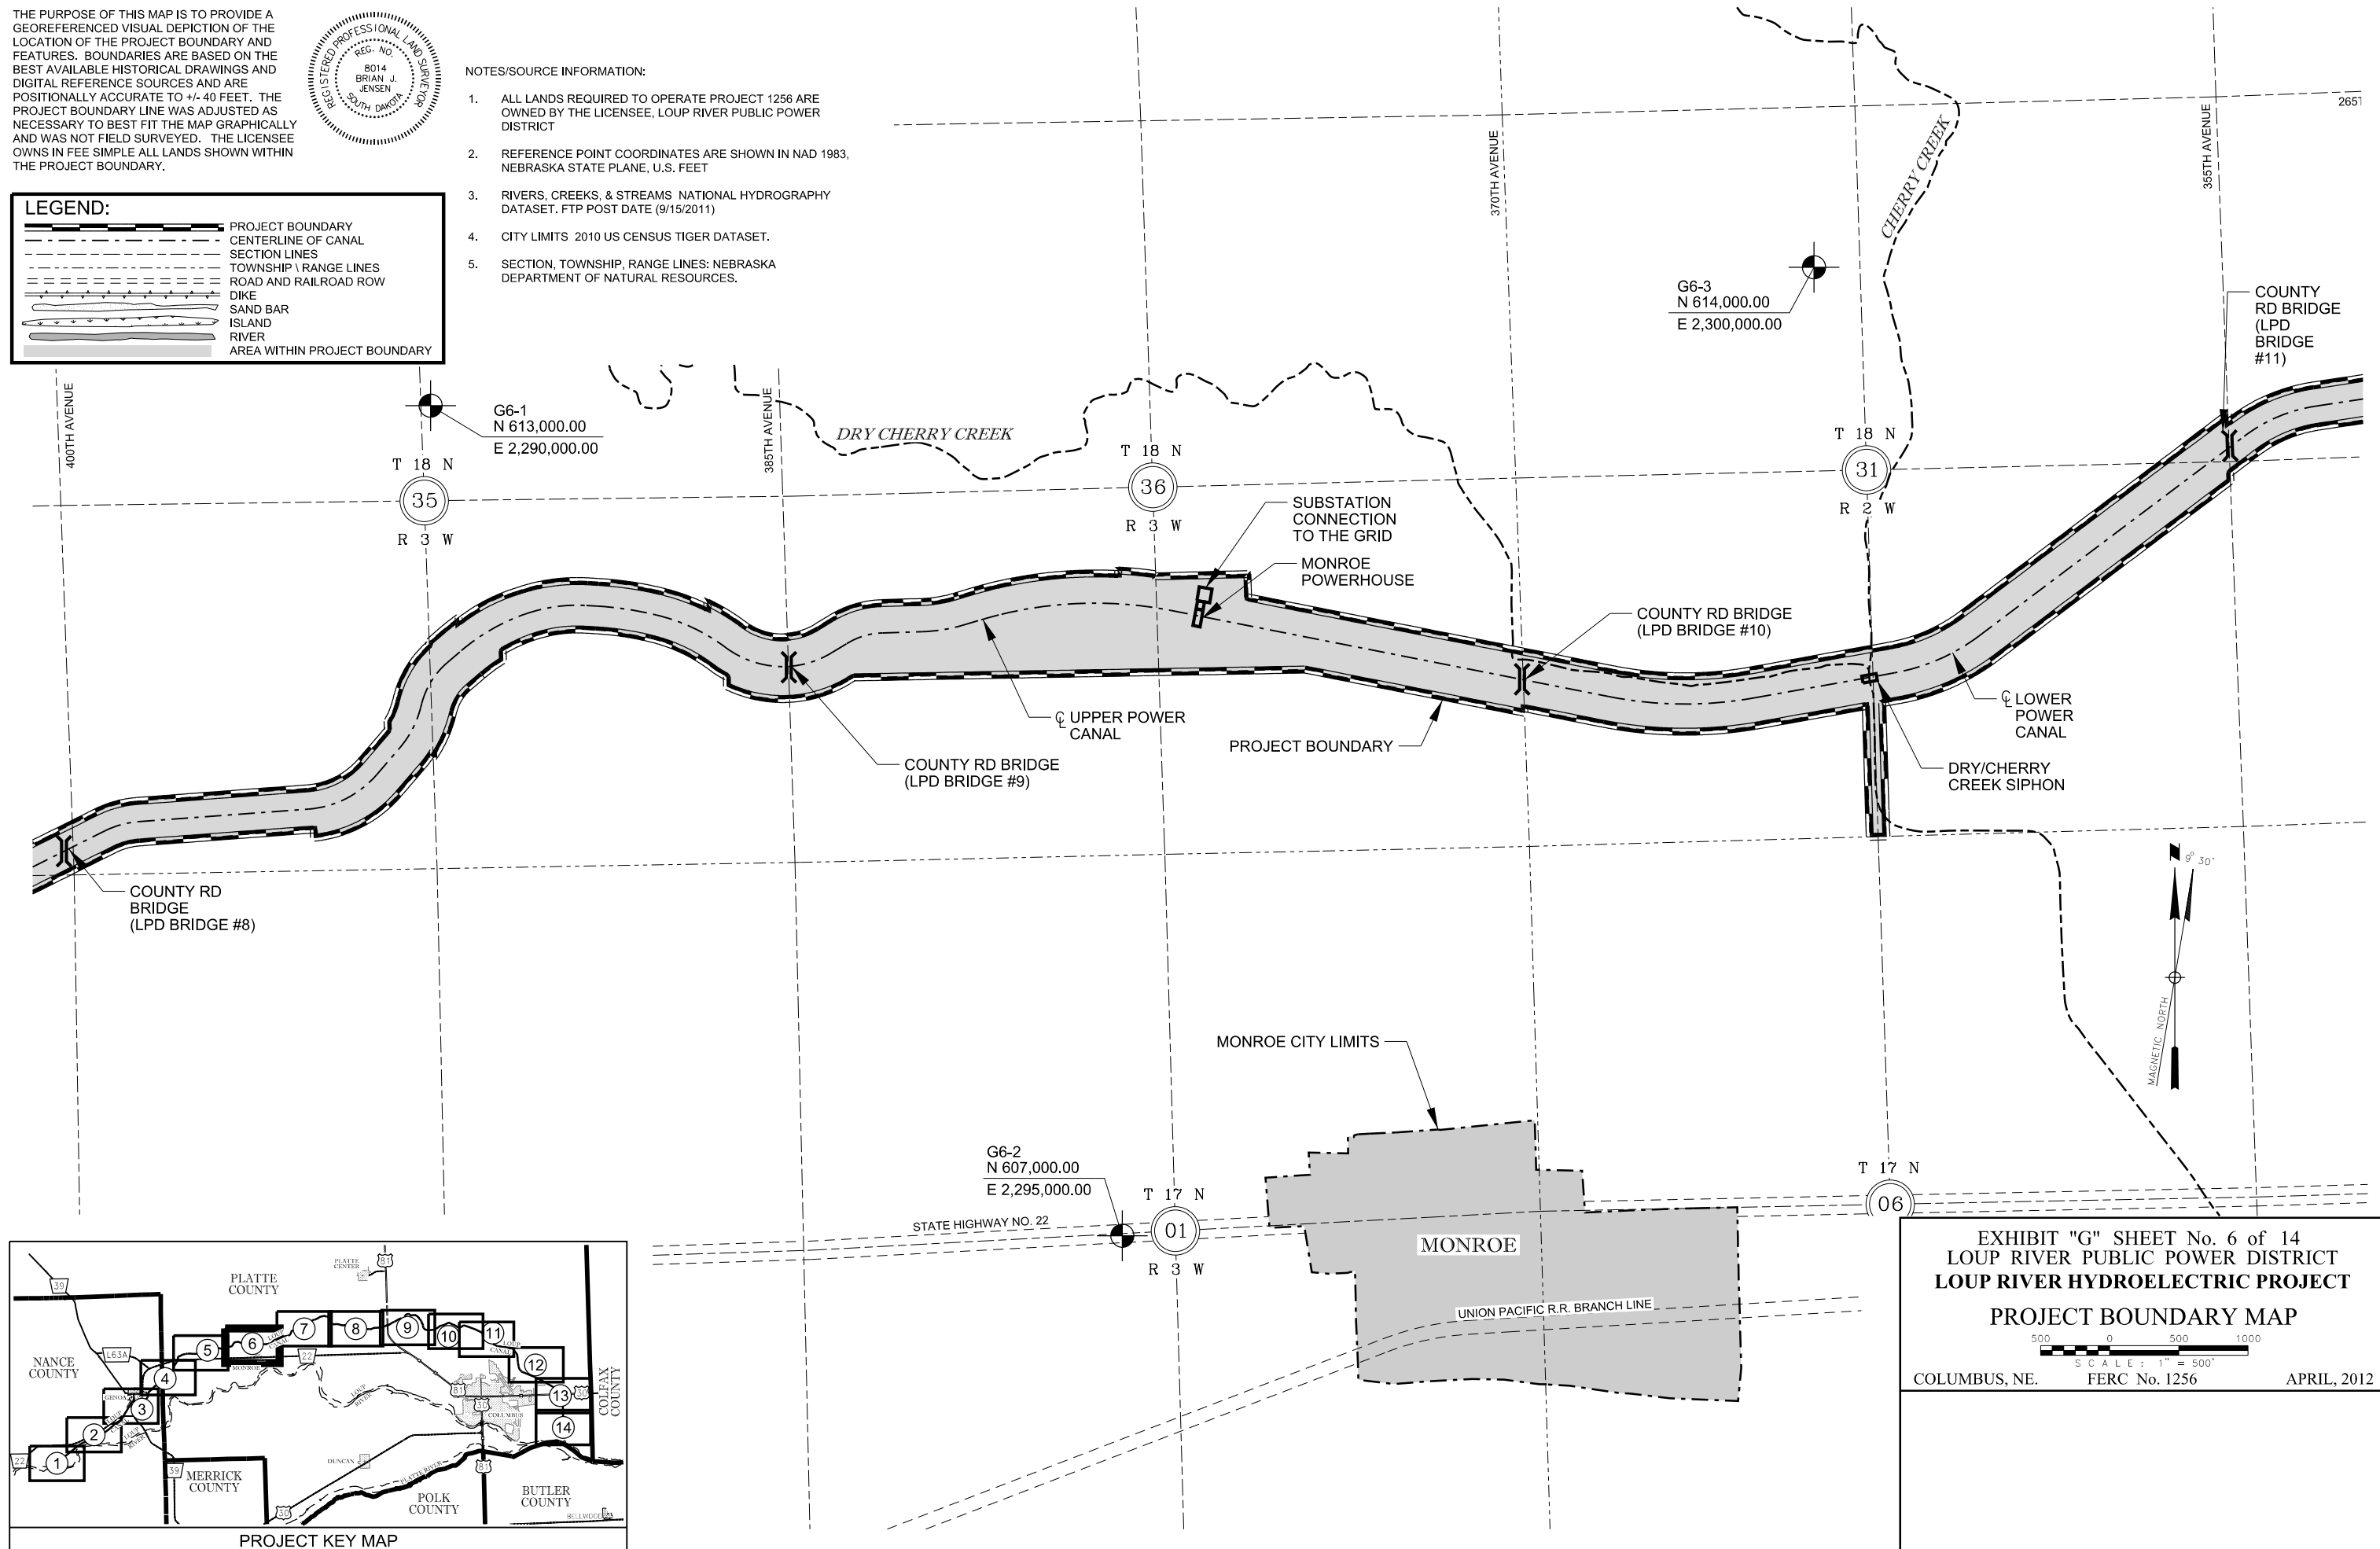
THE PURPOSE OF THIS MAP IS TO PROVIDE A GEOREFERENCED VISUAL DEPICTION OF THE LOCATION OF THE PROJECT BOUNDARY AND FEATURES. BOUNDARIES ARE BASED ON THE BEST AVAILABLE HISTORICAL DRAWINGS AND DIGITAL REFERENCE SOURCES AND ARE POSITIONALLY ACCURATE TO +/- 40 FEET. THE PROJECT BOUNDARY LINE WAS ADJUSTED AS NECESSARY TO BEST FIT THE MAP GRAPHICALLY AND WAS NOT FIELD SURVEYED. THE LICENSEE OWNS IN FEE SIMPLE ALL LANDS SHOWN WITHIN THE PROJECT BOUNDARY.

REGISTERED PROFESSIONAL LAND SURVEYOR REG. NO. 8014 BRIAN J. JENSEN SOUTH DAKOTA

NOTES/SOURCE INFORMATION:

1. ALL LANDS REQUIRED TO OPERATE PROJECT 1256 ARE OWNED BY THE LICENSEE, LOUP RIVER PUBLIC POWER DISTRICT

2. REFERENCE POINT COORDINATES ARE SHOWN IN NAD 1983, NEBRASKA STATE PLANE, U.S. FEET

3. RIVERS, CREEKS, & STREAMS NATIONAL HYDROGRAPHY DATASET. FTP POST DATE (9/15/2011)

4. CITY LIMITS 2010 US CENSUS TIGER DATASET.

5. SECTION, TOWNSHIP, RANGE LINES: NEBRASKA DEPARTMENT OF NATURAL RESOURCES.

LEGEND:
PROJECT BOUNDARY
CENTERLINE OF CANAL
SECTION LINES
TOWNSHIP \ RANGE LINES
ROAD AND RAILROAD ROW
DIKE
SAND BAR
ISLAND
RIVER
AREA WITHIN PROJECT BOUNDARY

2651

370TH AVENUE
CHERRY CREEK
355TH AVENUE
400TH AVENUE
385TH AVENUE

G6-3
N 614,000.00
E 2,300,000.00

COUNTY RD BRIDGE (LPD BRIDGE #11)

G6-1
N 613,000.00
E 2,290,000.00

DRY CHERRY CREEK

T 18 N
35
R 3 W

T 18 N
36
R 3 W

T 18 N
31
R 2 W

SUBSTATION CONNECTION TO THE GRID

MONROE POWERHOUSE

COUNTY RD BRIDGE (LPD BRIDGE #10)

℄ UPPER POWER CANAL

PROJECT BOUNDARY

℄ LOWER POWER CANAL

COUNTY RD BRIDGE (LPD BRIDGE #9)

DRY/CHERRY CREEK SIPHON

COUNTY RD BRIDGE (LPD BRIDGE #8)

9° 30'
MAGNETIC NORTH

MONROE CITY LIMITS

G6-2
N 607,000.00
E 2,295,000.00

STATE HIGHWAY NO. 22

T 17 N
01
R 3 W

MONROE

UNION PACIFIC R.R. BRANCH LINE

T 17 N
06

EXHIBIT "G" SHEET No. 6 of 14
LOUP RIVER PUBLIC POWER DISTRICT
LOUP RIVER HYDROELECTRIC PROJECT
PROJECT BOUNDARY MAP
500 0 500 1000
SCALE: 1" = 500'
COLUMBUS, NE. FERC No. 1256 APRIL, 2012

PLATTE COUNTY
PLATTE CENTER
NANCE COUNTY
MERRICK COUNTY
POLK COUNTY
BUTLER COUNTY
COLFAX COUNTY
GENOA
MONROE
COLUMBUS
DUNCAN
BELLWOOD
PLATTE RIVER
LOUP RIVER
39 81 L63A 22 30 1 2 3 4 5 6 7 8 9 10 11 12 13 14
PROJECT KEY MAP